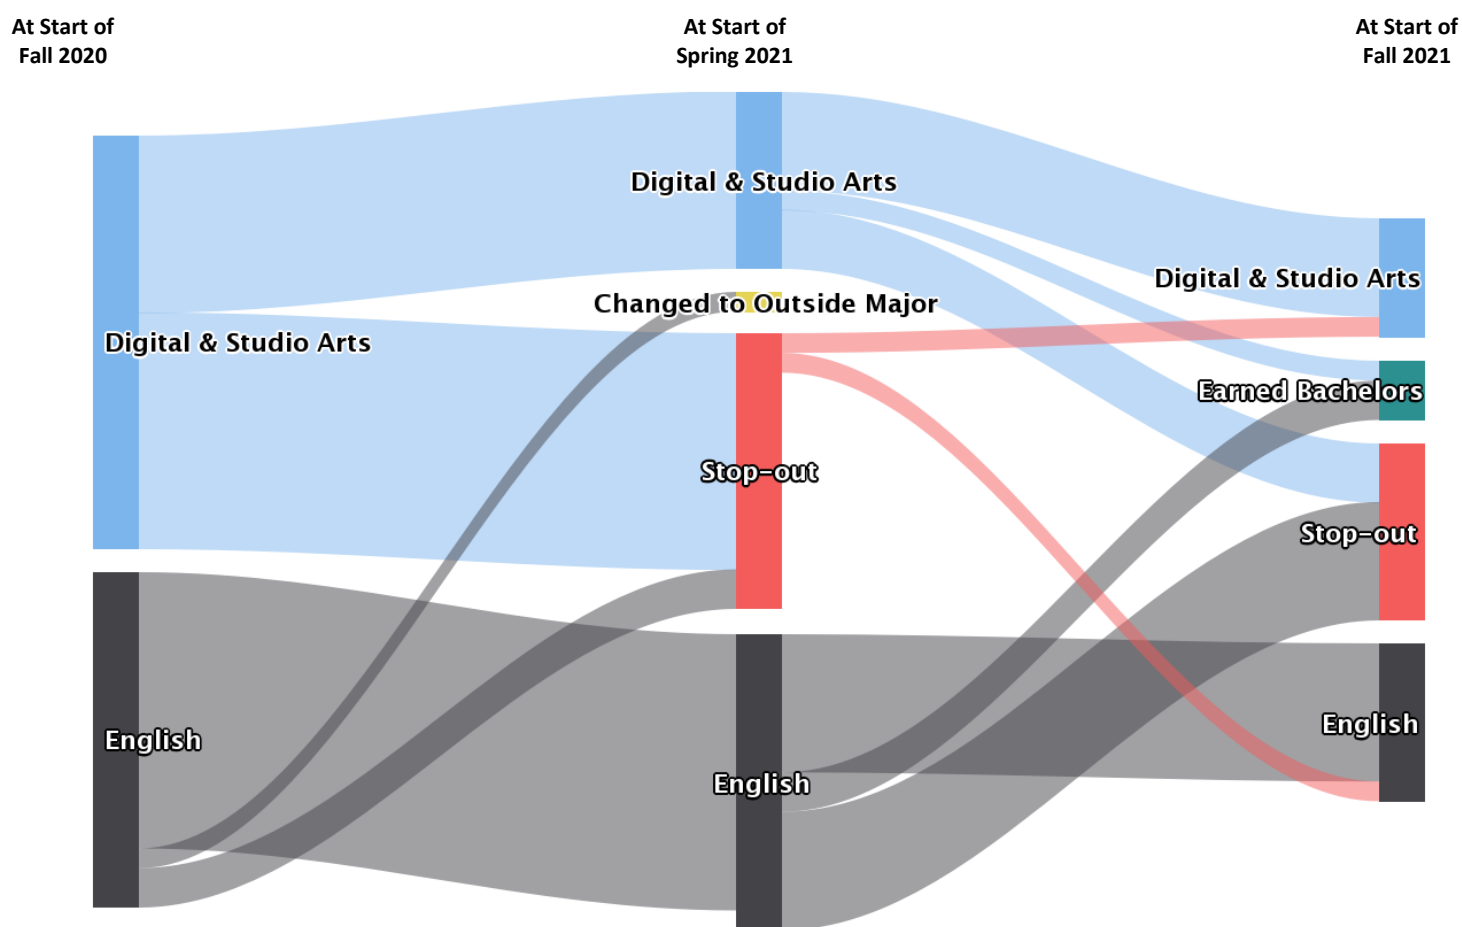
At Start of Fall 2020

At Start of Spring 2021

At Start of Fall 2021

Digital & Studio Arts

Changed to Outside Major

Digital & Studio Arts

Digital & Studio Arts

Earned Bachelors

Stop-out

Stop-out

English

English

English